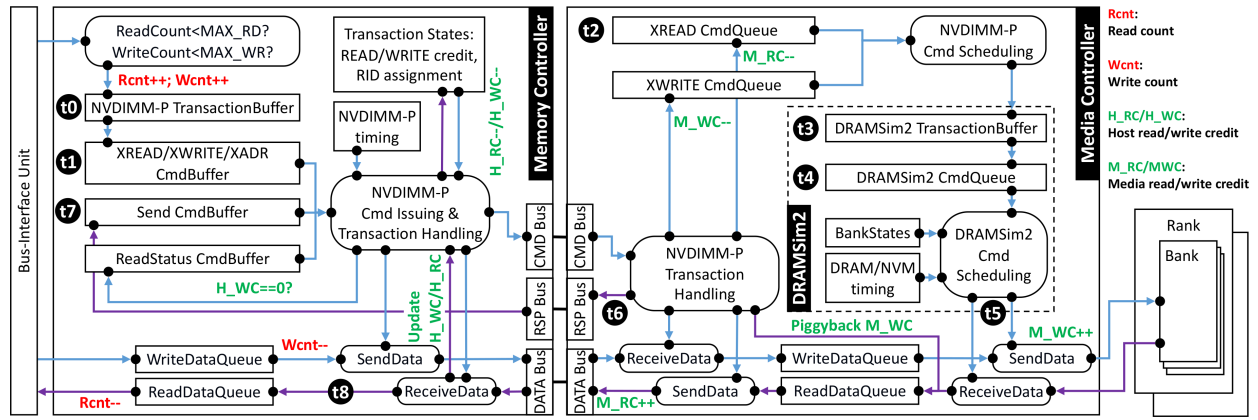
Bus-Interface Unit

ReadCount<MAX_RD?
WriteCount<MAX_WR?

Rcnt++; Wcnt++

t0 NVDIMM-P TransactionBuffer

Transaction States:
READ/WRITE credit,
RID assignment

NVDIMM-P timing

H_RC--/H_WC--

Memory Controller

t1 XREAD/XWRITE/XADR CmdBuffer

t7 Send CmdBuffer

NVDIMM-P
Cmd Issuing &
Transaction Handling

ReadStatus CmdBuffer

H_WC==0?

Update H_WC/H_RC

CMD Bus

RSP Bus

DATA Bus

WriteDataQueue

Wcnt--

SendData

ReadDataQueue

t8

ReceiveData

Rcnt--

t2 XREAD CmdQueue

M_RC--

XWRITE CmdQueue

NVDIMM-P
Cmd Scheduling

M_WC--

t3 DRAMSim2 TransactionBuffer

t4 DRAMSim2 CmdQueue

DRAMSim2

BankStates

DRAM/NVM timing

DRAMSim2
Cmd
Scheduling

CMD Bus

NVDIMM-P
Transaction
Handling

RSP Bus

t6

t5

Piggyback M_WC

M_WC++

DATA Bus

ReceiveData

WriteDataQueue

SendData

M_RC++

SendData

ReadDataQueue

ReceiveData

Media Controller

Rank

Bank

Rcnt:
Read count

Wcnt:
Write count

H_RC/H_WC:
Host read/write credit

M_RC/MWC:
Media read/write credit